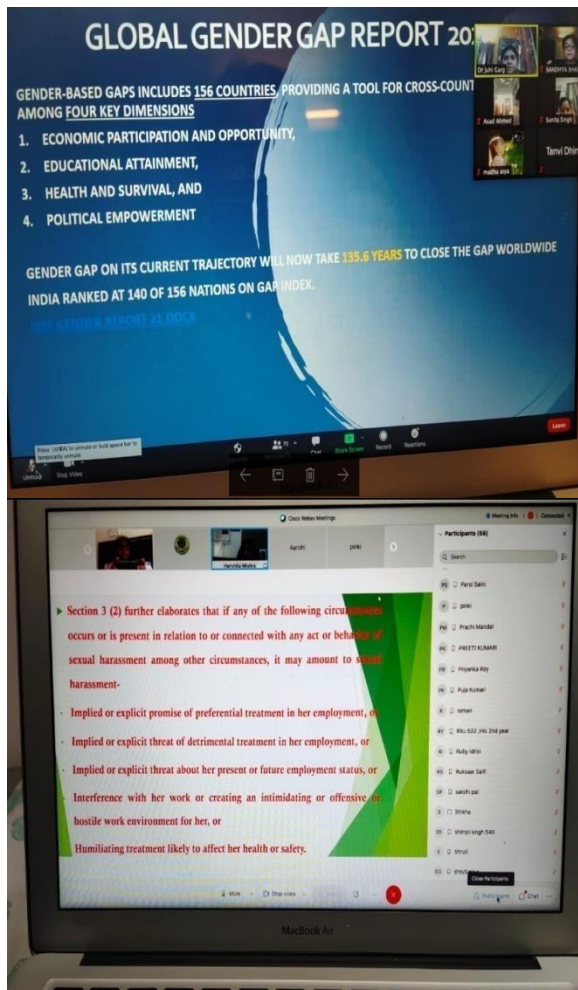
GLOBAL GENDER GAP REPORT 20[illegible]

GENDER-BASED GAPS INCLUDES 156 COUNTRIES, PROVIDING A TOOL FOR CROSS-COUNT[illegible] AMONG FOUR KEY DIMENSIONS

1. ECONOMIC PARTICIPATION AND OPPORTUNITY,
2. EDUCATIONAL ATTAINMENT,
3. HEALTH AND SURVIVAL, AND
4. POLITICAL EMPOWERMENT

GENDER GAP ON ITS CURRENT TRAJECTORY WILL NOW TAKE 135.6 YEARS TO CLOSE THE GAP WORLDWIDE

INDIA RANKED AT 140 OF 156 NATIONS ON GAP INDEX.

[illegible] GENDER REPORT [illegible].DOCX

Dr Juhi Garg
SANDHYA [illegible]
Asad Ahmed
Sunita Singh
madhu arya
Tanvi Dhin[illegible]

Press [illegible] to unmute or hold space bar to temporarily unmute
Unmute
Stop Video
Chat
Share Screen
Record
Reactions
Leave

Cisco Webex Meetings
Meeting Info
Connected
Harshita Mishra
Aarohi
pinki
Participants (58)
Search

Section 3 (2) further elaborates that if any of the following circumstances occurs or is present in relation to or connected with any act or behavior of sexual harassment among other circumstances, it may amount to sexual harassment-

Implied or explicit promise of preferential treatment in her employment, or

Implied or explicit threat of detrimental treatment in her employment, or

Implied or explicit threat about her present or future employment status, or

Interference with her work or creating an intimidating or offensive or hostile work environment for her, or

Humiliating treatment likely to affect her health or safety.

PS Parul Saini
P pinki
PM Prachi Mandal
PK PREETI KUMARI
PR Priyanka Roy
PK Puja Kumari
R raman
RY Ritu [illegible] 2nd year
RI Ruby idrisi
RS Ruksaar Saifi
SP sakshi pal
S Shikha
SS shimpi singh 540
S Shruti
SG shruti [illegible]

Mute
Stop video
Close Participants
Participants
Chat

MacBook Air